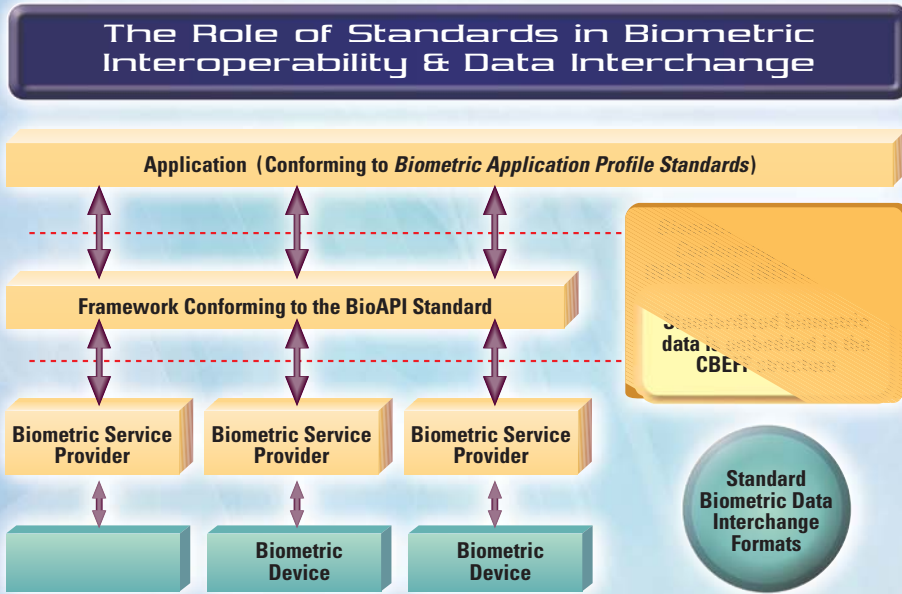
The Role of Standards in Biometric Interoperability & Data Interchange

Application (Conforming to *Biometric Application Profile Standards*)

Framework Conforming to the BioAPI Standard

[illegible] data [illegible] CBEFF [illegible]

Biometric Service Provider

Biometric Service Provider

Biometric Service Provider

Standard Biometric Data Interchange Formats

Biometric Device

Biometric Device